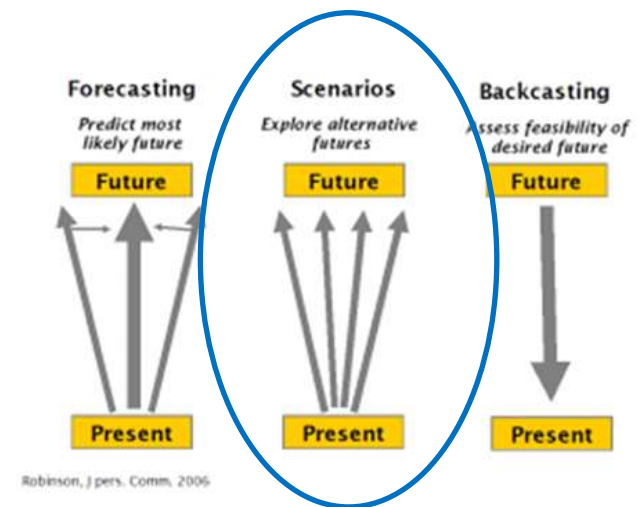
Forecasting

Predict most likely future

Future

Present

Scenarios

Explore alternative futures

Future

Present

Backcasting

Assess feasibility of desired future

Future

Present

Robinson, J pers. Comm. 2006